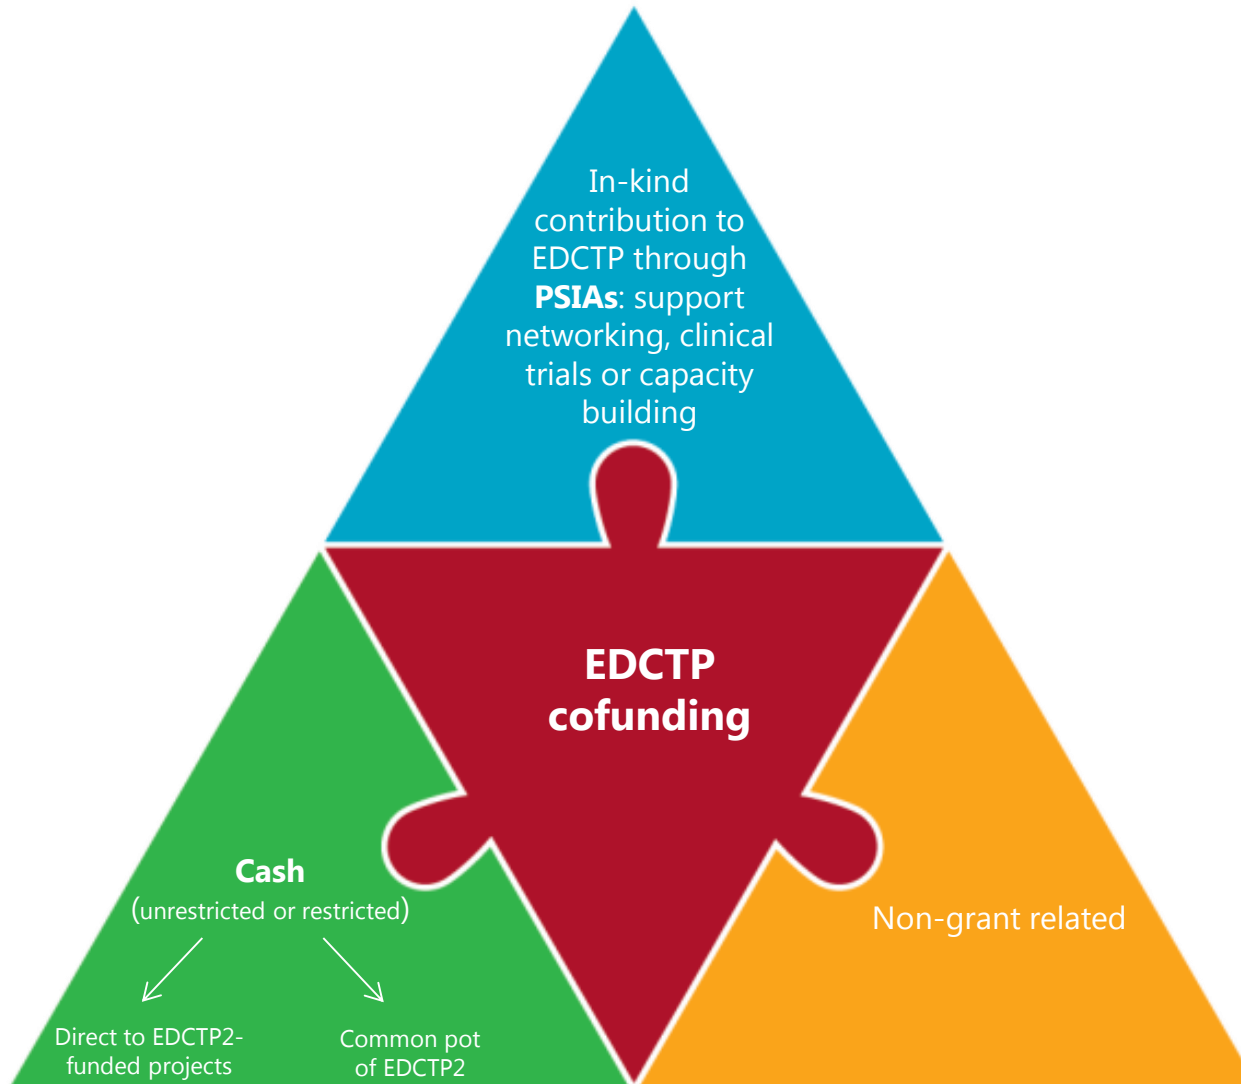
In-kind contribution to EDCTP through **PSIAs**: support networking, clinical trials or capacity building

EDCTP cofunding

Cash
(unrestricted or restricted)

Direct to EDCTP2-funded projects

Common pot of EDCTP2

Non-grant related